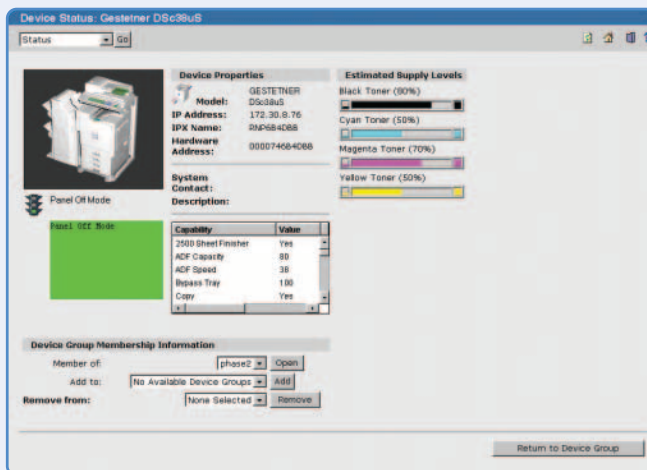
Device Status: Gestetner DSc38uS

Status Go

Panel Off Mode

Panel Off Mode

Device Properties

Model: GESTETNER DSc38uS
IP Address: 172.30.8.76
IPX Name: RNP6B4DBB
Hardware Address: 000074684DBB

System Contact:
Description:

| Capability | Value |
|---|---|
| 2500 Sheet Finisher | Yes |
| ADF Capacity | 80 |
| ADF Speed | 38 |
| Bypass Tray | 100 |
| Copy | Yes |

Estimated Supply Levels

Black Toner (90%)

Cyan Toner (50%)

Magenta Toner (70%)

Yellow Toner (50%)

Device Group Membership Information

Member of: phase2 Open

Add to: No Available Device Groups Add

Remove from: None Selected Remove

Return to Device Group